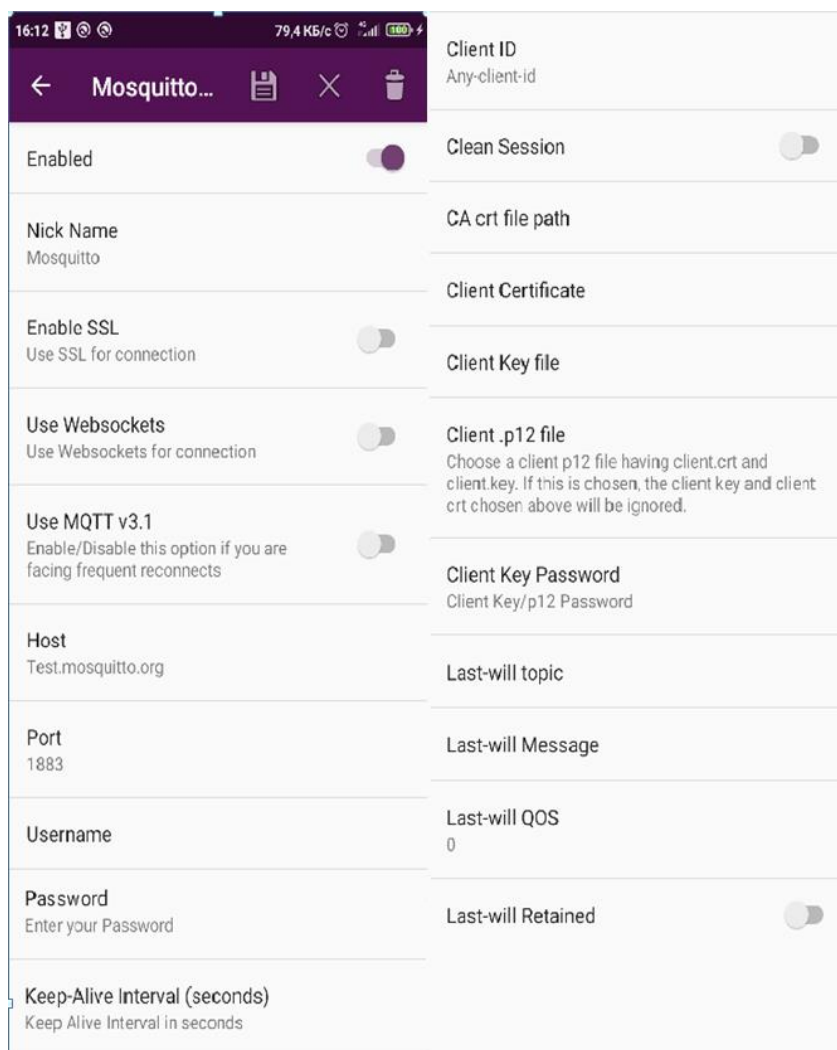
16:12 79,4 КБ/с 100

Mosquitto...

Enabled

Nick Name
Mosquitto

Enable SSL
Use SSL for connection

Use Websockets
Use Websockets for connection

Use MQTT v3.1
Enable/Disable this option if you are facing frequent reconnects

Host
Test.mosquitto.org

Port
1883

Username

Password
Enter your Password

Keep-Alive Interval (seconds)
Keep Alive Interval in seconds

Client ID
Any-client-id

Clean Session

CA crt file path

Client Certificate

Client Key file

Client .p12 file
Choose a client p12 file having client.crt and client.key. If this is chosen, the client key and client crt chosen above will be ignored.

Client Key Password
Client Key/p12 Password

Last-will topic

Last-will Message

Last-will QOS
0

Last-will Retained